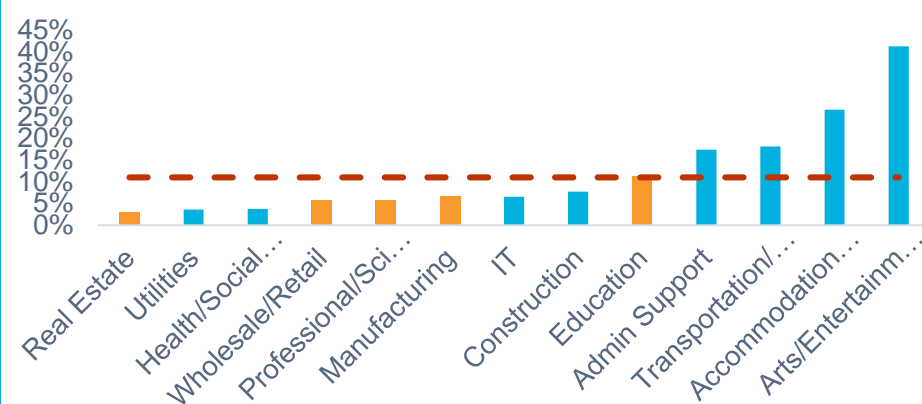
45%
40%
35%
30%
25%
20%
15%
10%
5%
0%

Real Estate
Utilities
Health/Social…
Wholesale/Retail
Professional/Sci…
Manufacturing
IT
Construction
Education
Admin Support
Transportation/…
Accommodation…
Arts/Entertainm…